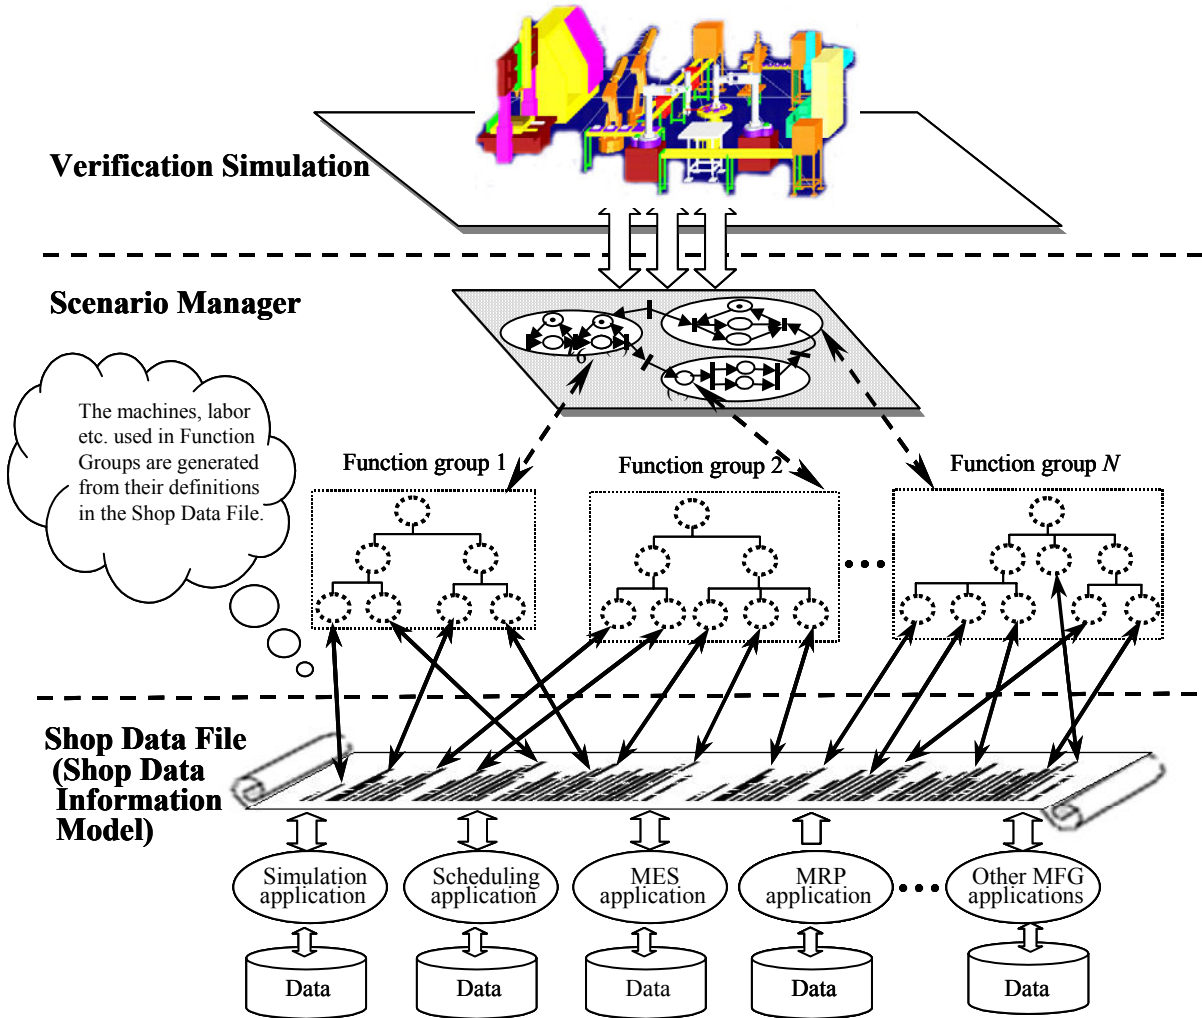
Verification Simulation

Scenario Manager

The machines, labor etc. used in Function Groups are generated from their definitions in the Shop Data File.

Function group 1

Function group 2

Function group $N$

Shop Data File (Shop Data Information Model)

Simulation application

Scheduling application

MES application

MRP application

Other MFG applications

Data

Data

Data

Data

Data